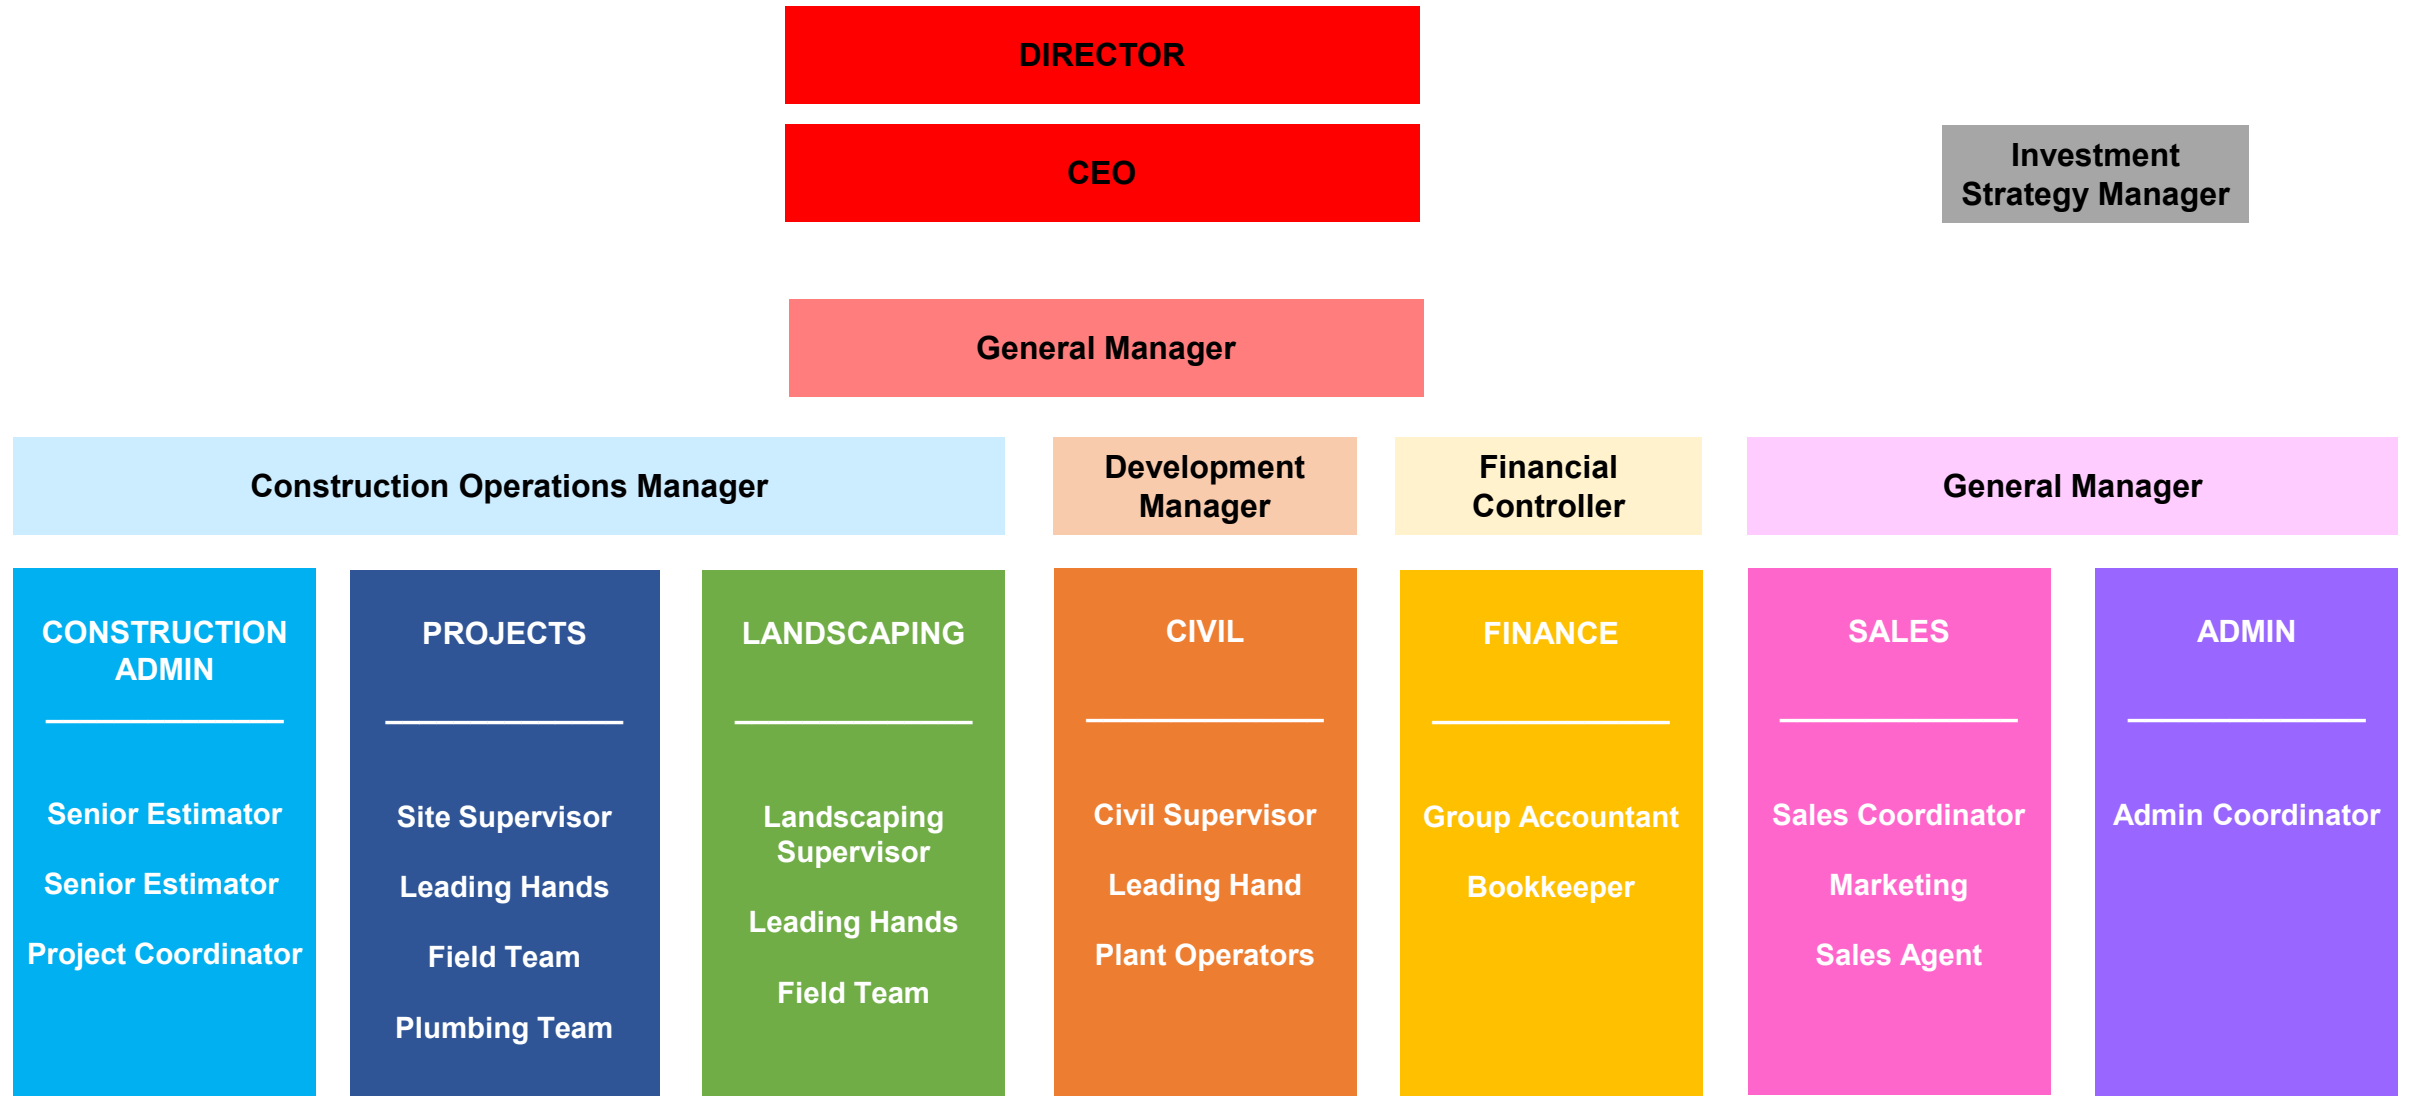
DIRECTOR

CEO

Investment Strategy Manager

General Manager

Construction Operations Manager

Development Manager

Financial Controller

General Manager

CONSTRUCTION ADMIN

Senior Estimator

Senior Estimator

Project Coordinator

PROJECTS

Site Supervisor

Leading Hands

Field Team

Plumbing Team

LANDSCAPING

Landscaping Supervisor

Leading Hands

Field Team

CIVIL

Civil Supervisor

Leading Hand

Plant Operators

FINANCE

Group Accountant

Bookkeeper

SALES

Sales Coordinator

Marketing

Sales Agent

ADMIN

Admin Coordinator